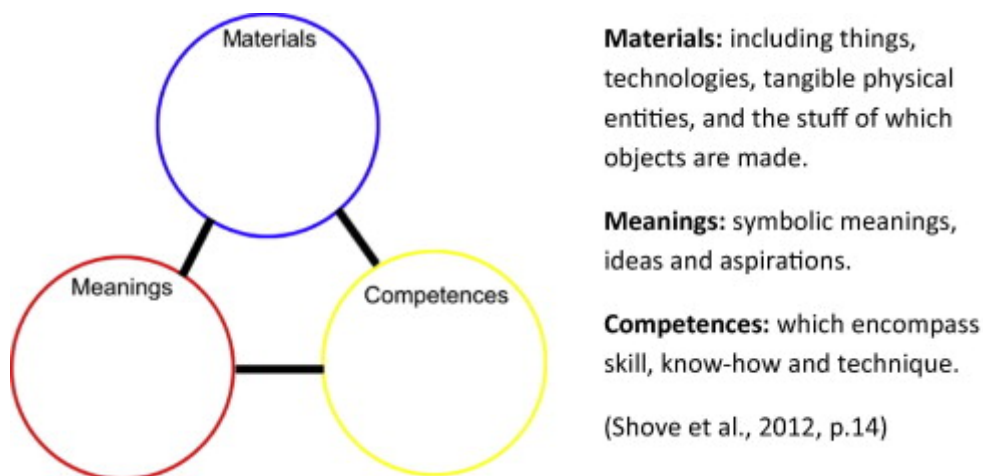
Materials

Meanings

Competences

**Materials:** including things, technologies, tangible physical entities, and the stuff of which objects are made.

**Meanings:** symbolic meanings, ideas and aspirations.

**Competences:** which encompass skill, know-how and technique.

(Shove et al., 2012, p.14)